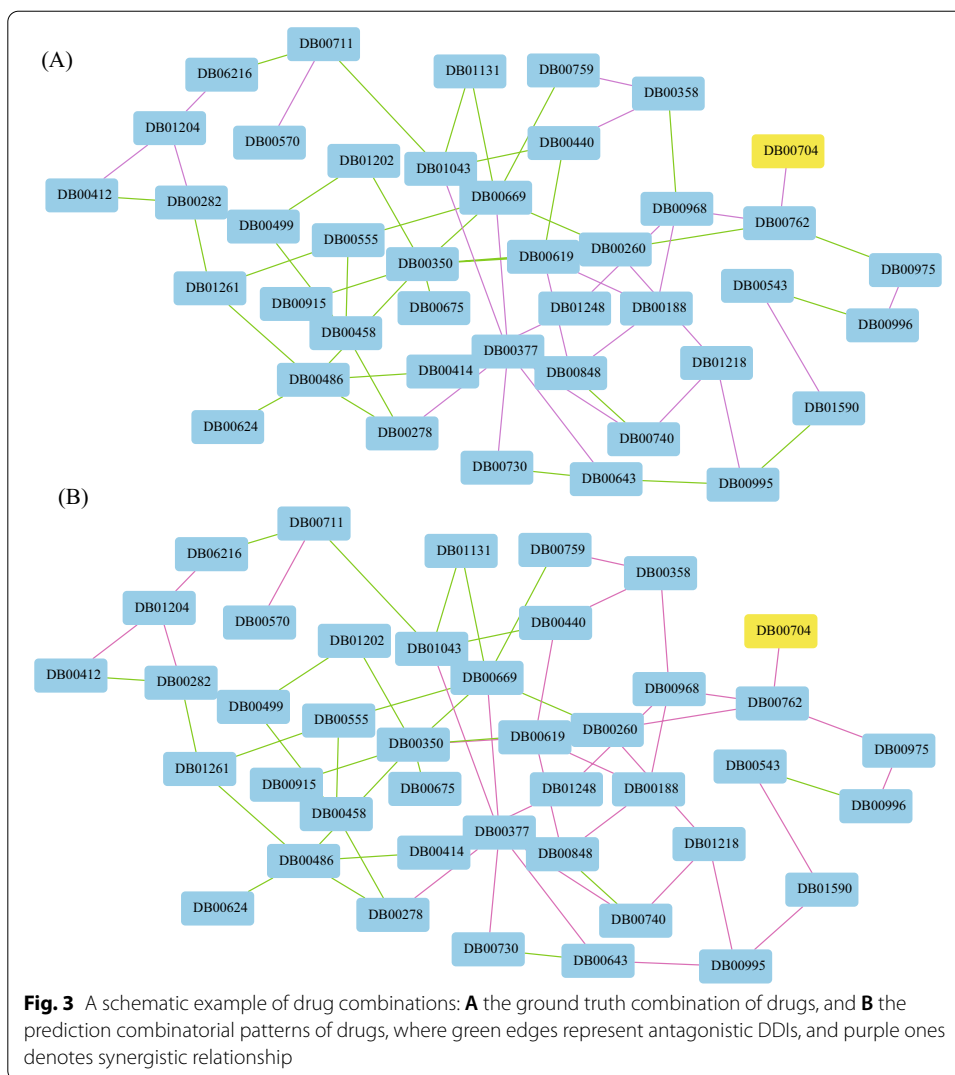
(A)

DB00711
DB06216
DB01131
DB00759
DB00358
DB01204
DB00570
DB00440
DB00704
DB01202
DB01043
DB00412
DB00282
DB00669
DB00968
DB00762
DB00499
DB00555
DB00619
DB00260
DB00350
DB00975
DB01261
DB00543
DB00915
DB00675
DB01248
DB00188
DB00996
DB00458
DB00377
DB01218
DB00486
DB00414
DB00848
DB01590
DB00624
DB00278
DB00740
DB00730
DB00643
DB00995

(B)

DB00711
DB06216
DB01131
DB00759
DB00358
DB01204
DB00570
DB00440
DB00704
DB01202
DB01043
DB00412
DB00282
DB00669
DB00968
DB00762
DB00499
DB00555
DB00260
DB00350
DB00619
DB00975
DB01261
DB00543
DB00915
DB00675
DB01248
DB00188
DB00996
DB00458
DB00377
DB01218
DB00414
DB00486
DB00848
DB01590
DB00624
DB00278
DB00740
DB00730
DB00643
DB00995

**Fig. 3** A schematic example of drug combinations: **A** the ground truth combination of drugs, and **B** the prediction combinatorial patterns of drugs, where green edges represent antagonistic DDIs, and purple ones denotes synergistic relationship